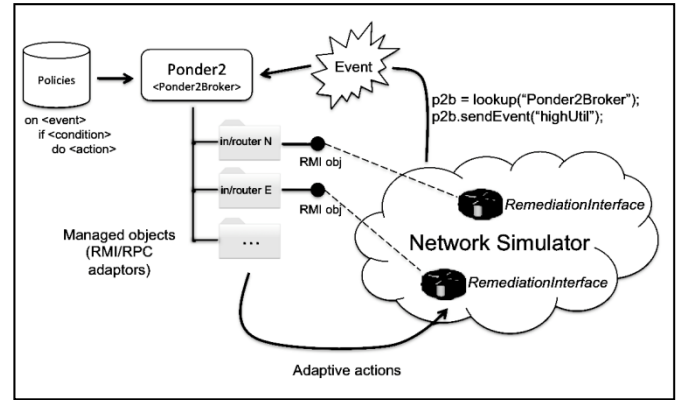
Policies

on <event>
if <condition>
do <action>

Ponder2
<Ponder2Broker>

Event

p2b = lookup("Ponder2Broker");
p2b.sendEvent("highUtil");

in/router N

RMI obj

in/router E

RMI obj

...

Managed objects
(RMI/RPC
adaptors)

RemediationInterface

Network Simulator

RemediationInterface

Adaptive actions